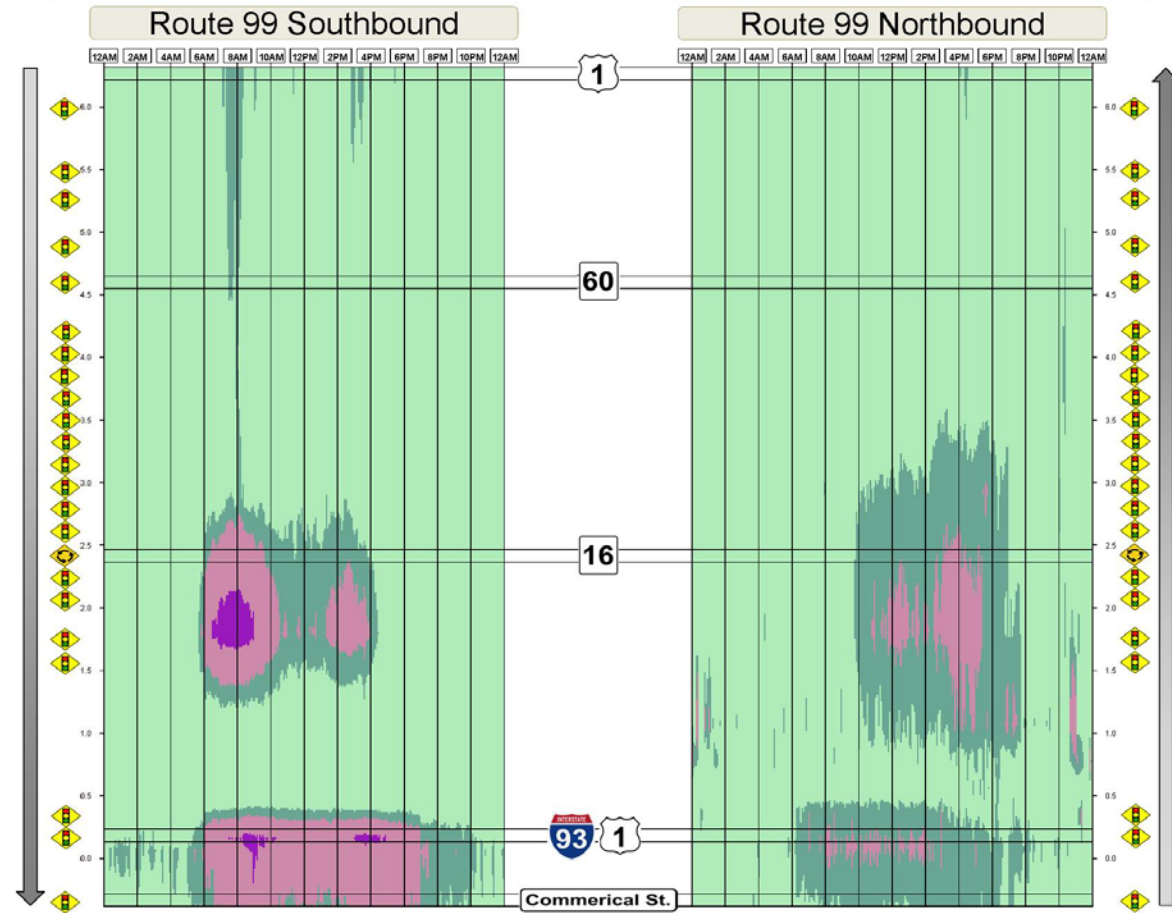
Route 99 Southbound

Route 99 Northbound

12AM 2AM 4AM 6AM 8AM 10AM 12PM 2PM 4PM 6PM 8PM 10PM 12AM

12AM 2AM 4AM 6AM 8AM 10AM 12PM 2PM 4PM 6PM 8PM 10PM 12AM

1

60

16

INTERSTATE 93

1

Commerical St.

6.0
5.5
5.0
4.5
4.0
3.5
3.0
2.5
2.0
1.5
1.0
0.5
0.0

6.0
5.5
5.0
4.5
4.0
3.5
3.0
2.5
2.0
1.5
1.0
0.5
0.0